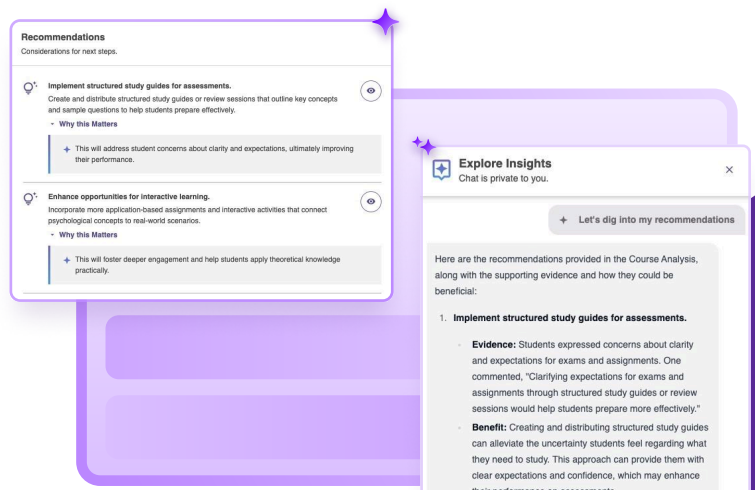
Recommendations
Considerations for next steps.

Implement structured study guides for assessments.
Create and distribute structured study guides or review sessions that outline key concepts and sample questions to help students prepare effectively.
Why this Matters
This will address student concerns about clarity and expectations, ultimately improving their performance.

Enhance opportunities for interactive learning.
Incorporate more application-based assignments and interactive activities that connect psychological concepts to real-world scenarios.
Why this Matters
This will foster deeper engagement and help students apply theoretical knowledge practically.

Explore Insights
Chat is private to you.
×

Let's dig into my recommendations

Here are the recommendations provided in the Course Analysis, along with the supporting evidence and how they could be beneficial:

1. Implement structured study guides for assessments.

Evidence: Students expressed concerns about clarity and expectations for exams and assignments. One commented, "Clarifying expectations for exams and assignments through structured study guides or review sessions would help students prepare more effectively."

Benefit: Creating and distributing structured study guides can alleviate the uncertainty students feel regarding what they need to study. This approach can provide them with clear expectations and confidence, which may enhance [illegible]